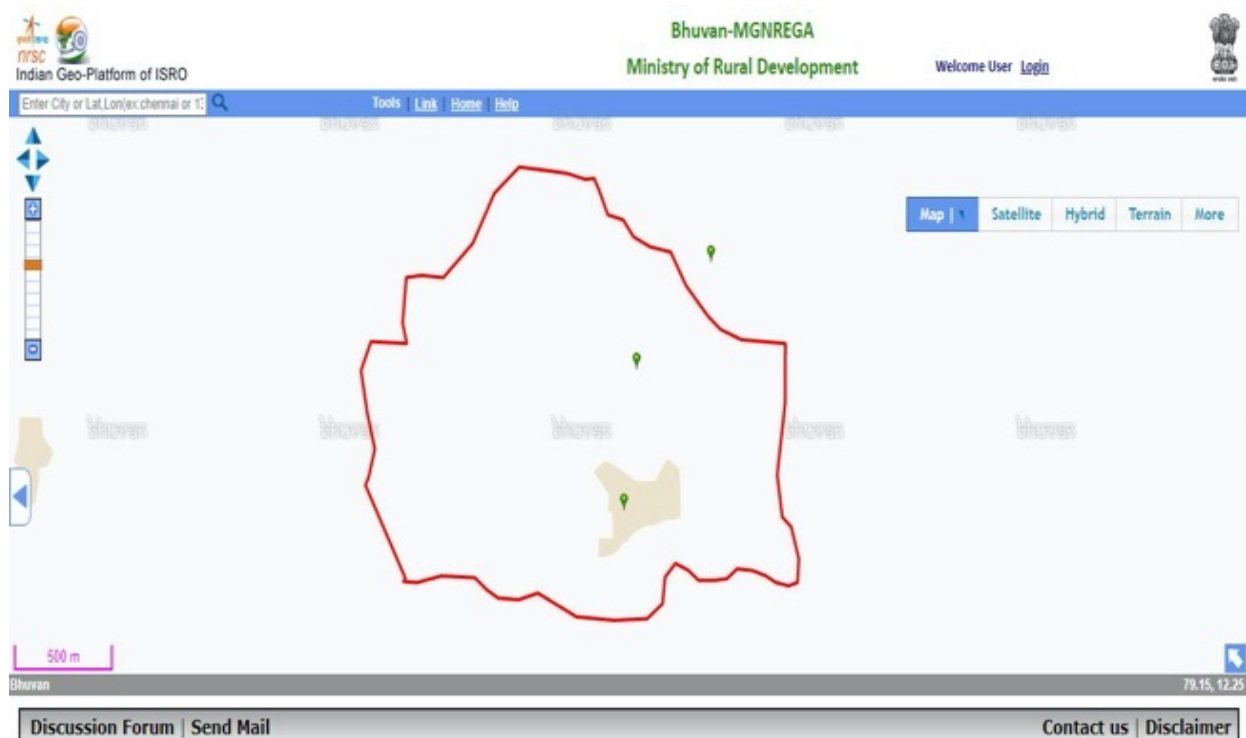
nrsc
Indian Geo-Platform of ISRO

Bhuvan-MGNREGA
Ministry of Rural Development

Welcome User Login

Enter City or Lat,Lon(ex:chennai or 13

Tools | Link | Home | Help

bhuvan bhuvan bhuvan bhuvan bhuvan

Map | Satellite Hybrid Terrain More

bhuvan bhuvan bhuvan bhuvan bhuvan

500 m

Bhuvan

79.15, 12.25

Discussion Forum | Send Mail

Contact us | Disclaimer